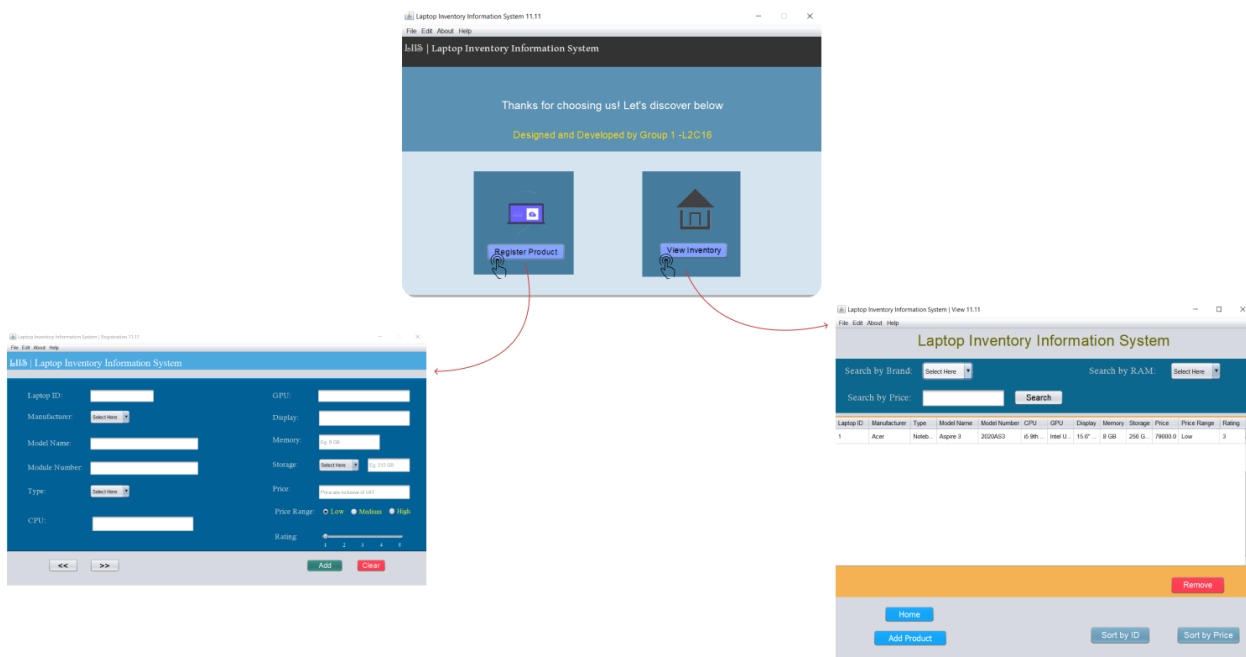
Laptop Inventory Information System 11.11

File Edit About Help

LIIS | Laptop Inventory Information System

Thanks for choosing us! Let's discover below

Designed and Developed by Group 1 -L2C16

Register Product

View Inventory

Laptop Inventory Information System | Registration 11.11

File Edit About Help

LIIS | Laptop Inventory Information System

Laptop ID:

Manufacturer: Select Here

Model Name:

Module Number:

Type: Select Here

CPU:

GPU:

Display:

Memory: Eg. 8 GB

Storage: Select Here Eg. 512 GB

Price: Price are inclusive of VAT

Price Range: Low Medium High

Rating: 1 2 3 4 5

<<

>>

Add

Clear

Laptop Inventory Information System | View 11.11

File Edit About Help

Laptop Inventory Information System

Search by Brand: Select Here

Search by RAM: Select Here

Search by Price:

Search

| Laptop ID | Manufacturer | Type | Model Name | Model Number | CPU | GPU | Display | Memory | Storage | Price | Price Range | Rating |
|---|---|---|---|---|---|---|---|---|---|---|---|---|
| 1 | Acer | Noteb... | Aspire 3 | 2020AS3 | i5 9th... | Intel U... | 15.6" ... | 8 GB | 256 G... | 79000.0 | Low | 3 |

Remove

Home

Add Product

Sort by ID

Sort by Price